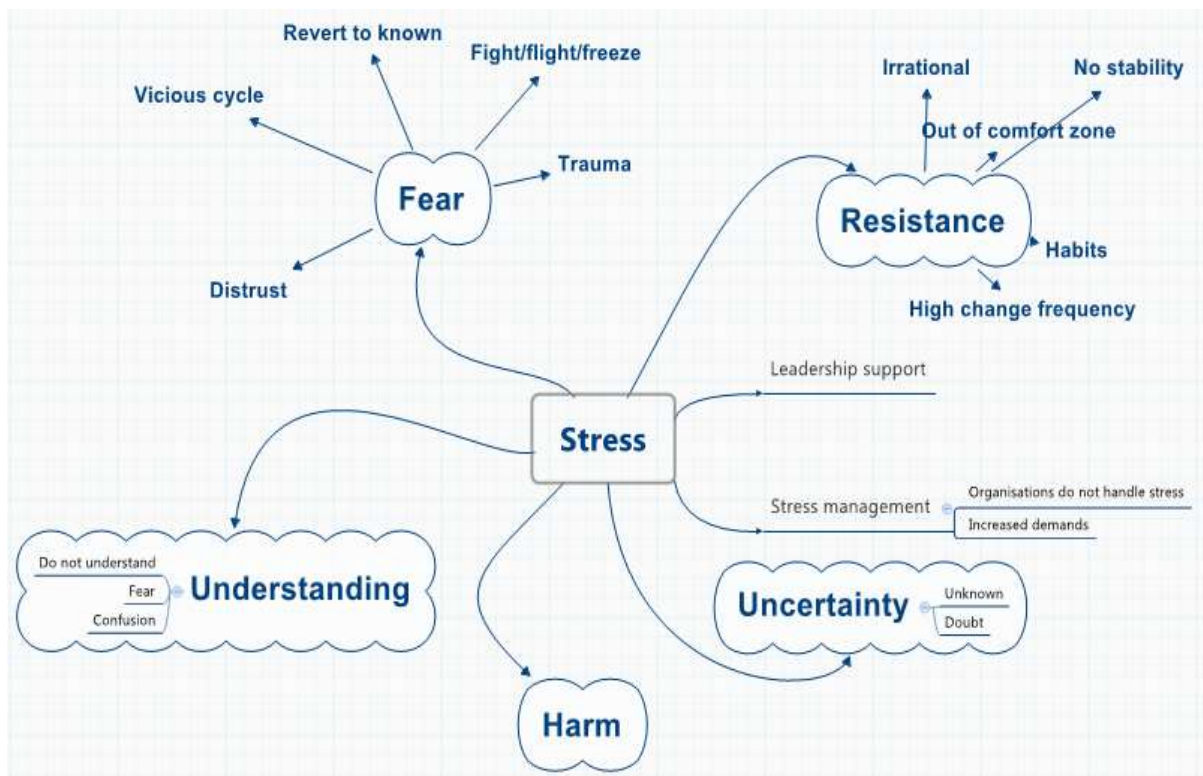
Revert to known

Fight/flight/freeze

Vicious cycle

Fear

Trauma

Distrust

Irrational

No stability

Out of comfort zone

Resistance

Habits

High change frequency

Leadership support

Stress

Stress management

Organisations do not handle stress

Increased demands

Do not understand

Fear

Confusion

Understanding

Uncertainty

Unknown

Doubt

Harm